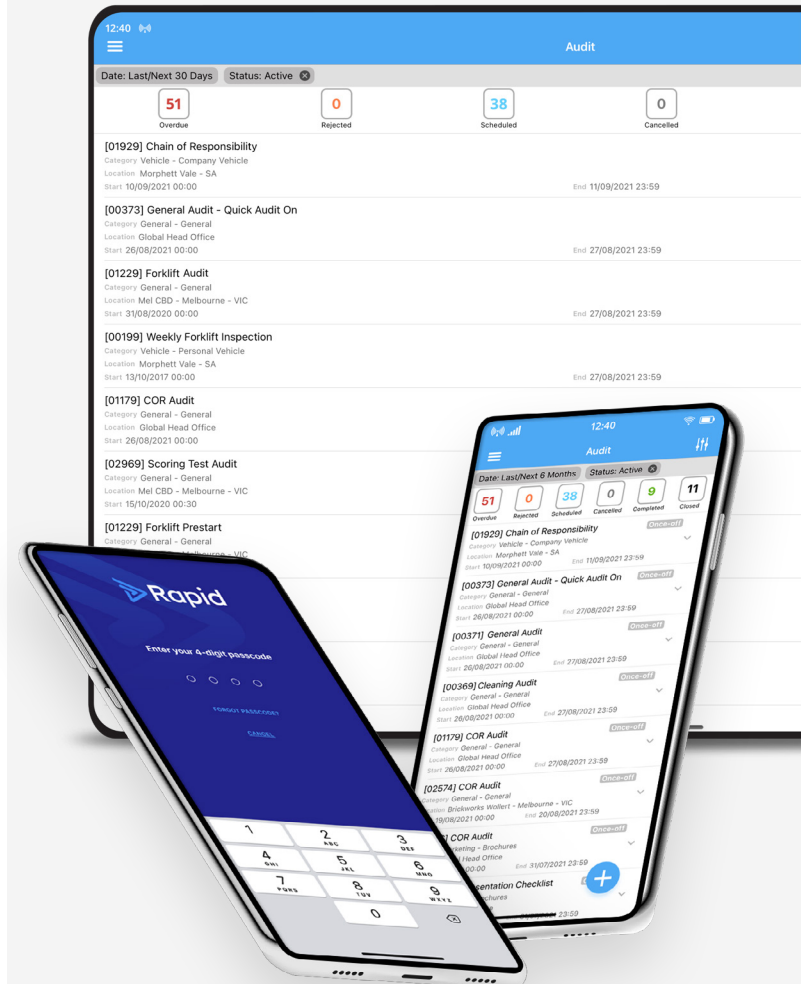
12:40

Audit

Date: Last/Next 30 Days   Status: Active

51 Overdue   0 Rejected   38 Scheduled   0 Cancelled

[01929] Chain of Responsibility
Category Vehicle - Company Vehicle
Location Morphett Vale - SA
Start 10/09/2021 00:00   End 11/09/2021 23:59

[00373] General Audit - Quick Audit On
Category General - General
Location Global Head Office
Start 26/08/2021 00:00   End 27/08/2021 23:59

[01229] Forklift Audit
Category General - General
Location Mel CBD - Melbourne - VIC
Start 31/08/2020 00:00   End 27/08/2021 23:59

[00199] Weekly Forklift Inspection
Category Vehicle - Personal Vehicle
Location Morphett Vale - SA
Start 13/10/2017 00:00   End 27/08/2021 23:59

[01179] COR Audit
Category General - General
Location Global Head Office
Start 26/08/2021 00:00

[02969] Scoring Test Audit
Category General - General
Location Mel CBD - Melbourne - VIC
Start 15/10/2020 00:30

[01229] Forklift Prestart
Category General - General
Location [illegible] - Melbourne - VIC

Rapid

Enter your 4-digit passcode

FORGOT PASSCODE?

CANCEL

1 2 ABC 3 DEF 4 GHI 5 JKL 6 MNO 7 PQRS 8 TUV 9 WXYZ 0

12:40

Audit

Date: Last/Next 6 Months   Status: Active

51 Overdue   0 Rejected   38 Scheduled   0 Cancelled   9 Completed   11 Closed

[01929] Chain of Responsibility   Once-off
Category Vehicle - Company Vehicle
Location Morphett Vale - SA
Start 10/09/2021 00:00   End 11/09/2021 23:59

[00373] General Audit - Quick Audit On   Once-off
Category General - General
Location Global Head Office
Start 26/08/2021 00:00   End 27/08/2021 23:59

[00371] General Audit   Once-off
Category General - General
Location Global Head Office
Start 26/08/2021 00:00   End 27/08/2021 23:59

[00369] Cleaning Audit   Once-off
Category General - General
Location Global Head Office
Start 26/08/2021 00:00   End 27/08/2021 23:59

[01179] COR Audit   Once-off
Category General - General
Location Global Head Office
Start 26/08/2021 00:00   End 27/08/2021 23:59

[02574] COR Audit   Once-off
Category General - General
Location Brickworks Wollert - Melbourne - VIC
Start 19/08/2021 00:00   End 20/08/2021 23:59

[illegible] COR Audit   Once-off
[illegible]keting - Brochures
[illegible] Head Office
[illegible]   End 31/07/2021 23:59

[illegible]sentation Checklist
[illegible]ochures
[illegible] 23:59